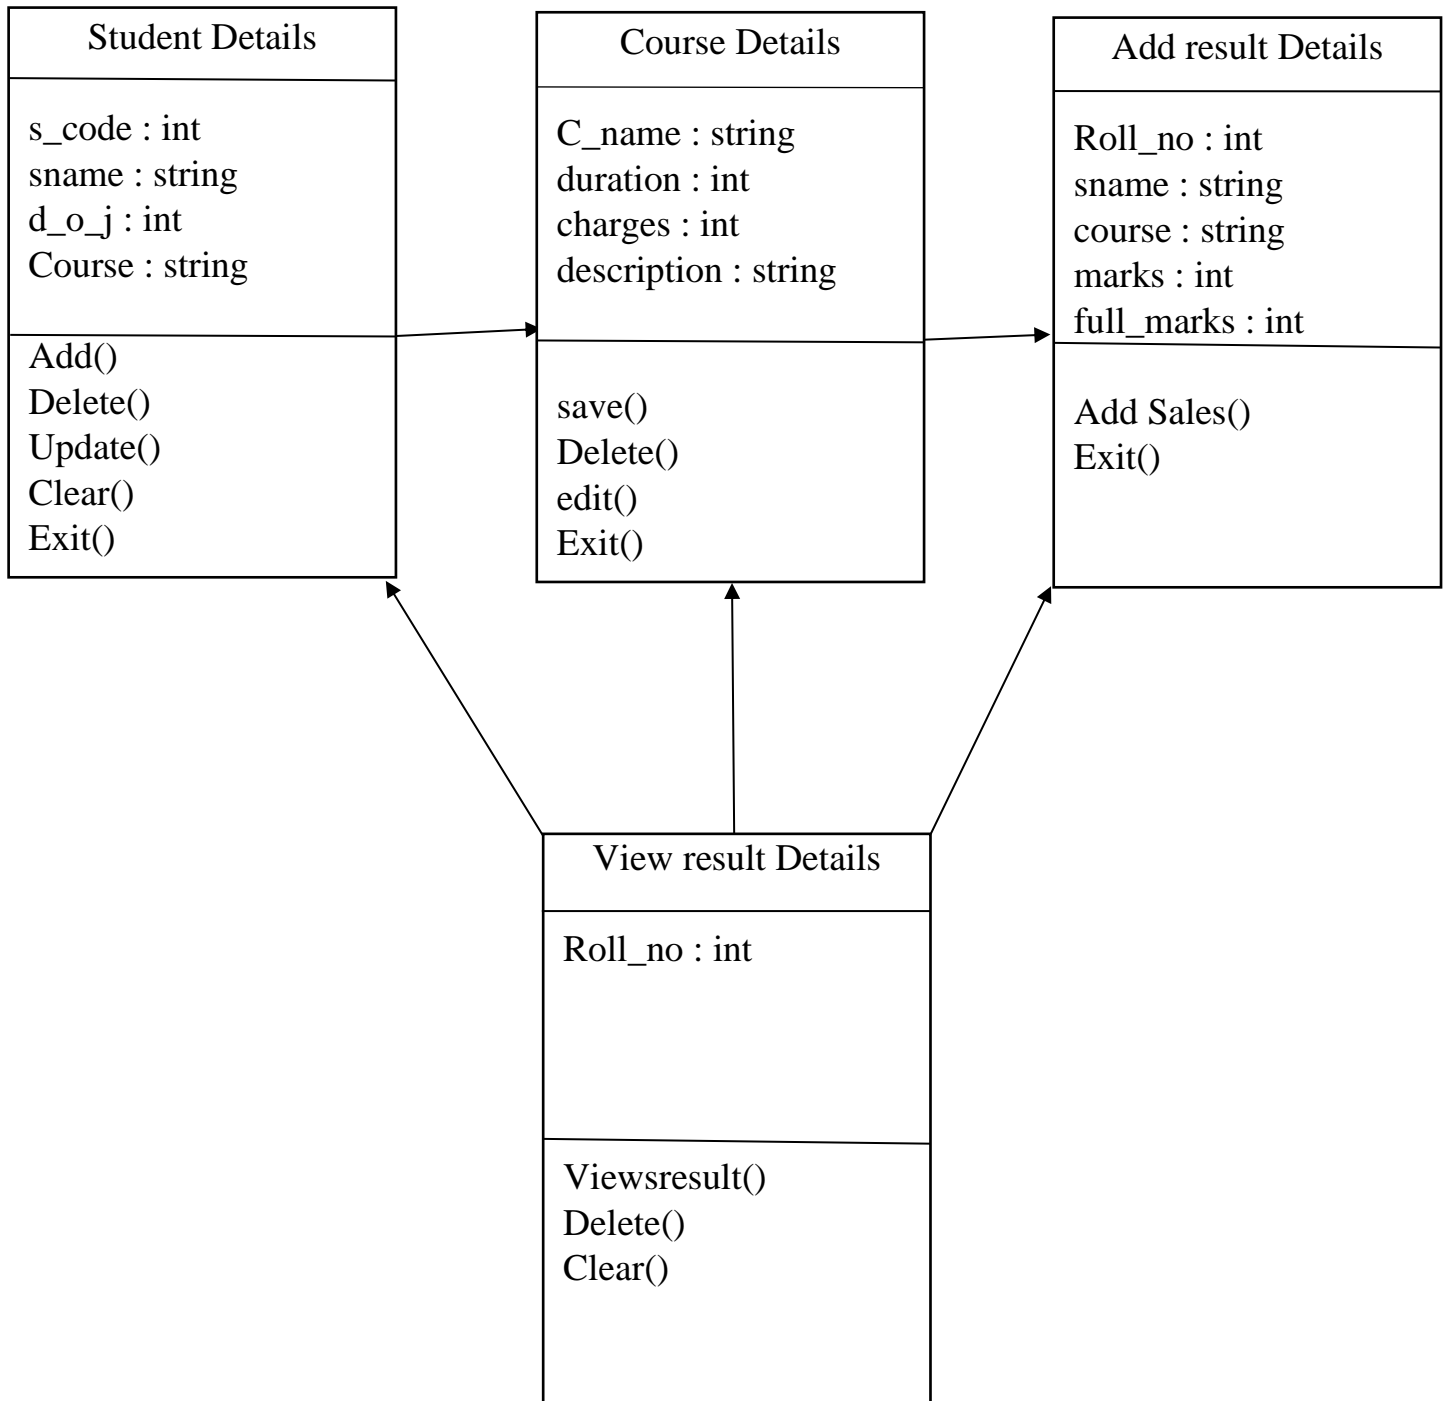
Student Details

s_code : int
sname : string
d_o_j : int
Course : string

Add()
Delete()
Update()
Clear()
Exit()

Course Details

C_name : string
duration : int
charges : int
description : string

save()
Delete()
edit()
Exit()

Add result Details

Roll_no : int
sname : string
course : string
marks : int
full_marks : int

Add Sales()
Exit()

View result Details

Roll_no : int

Viewsresult()
Delete()
Clear()